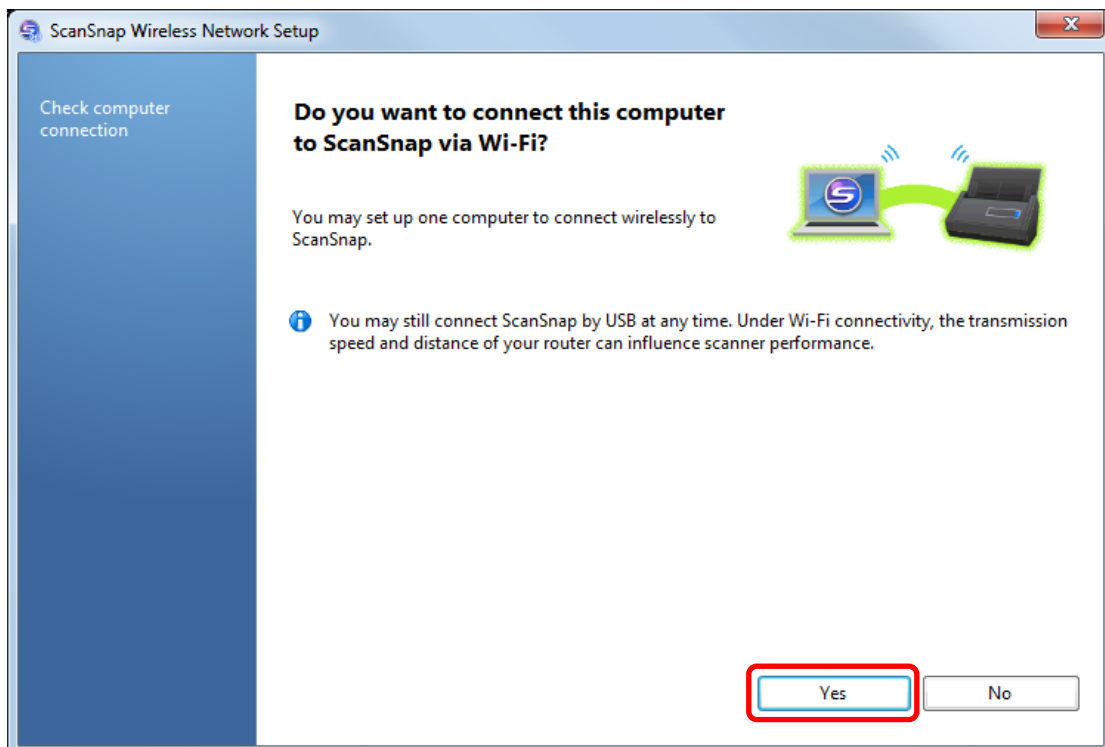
ScanSnap Wireless Network Setup

Check computer connection

Do you want to connect this computer to ScanSnap via Wi-Fi?

You may set up one computer to connect wirelessly to ScanSnap.

You may still connect ScanSnap by USB at any time. Under Wi-Fi connectivity, the transmission speed and distance of your router can influence scanner performance.

Yes

No